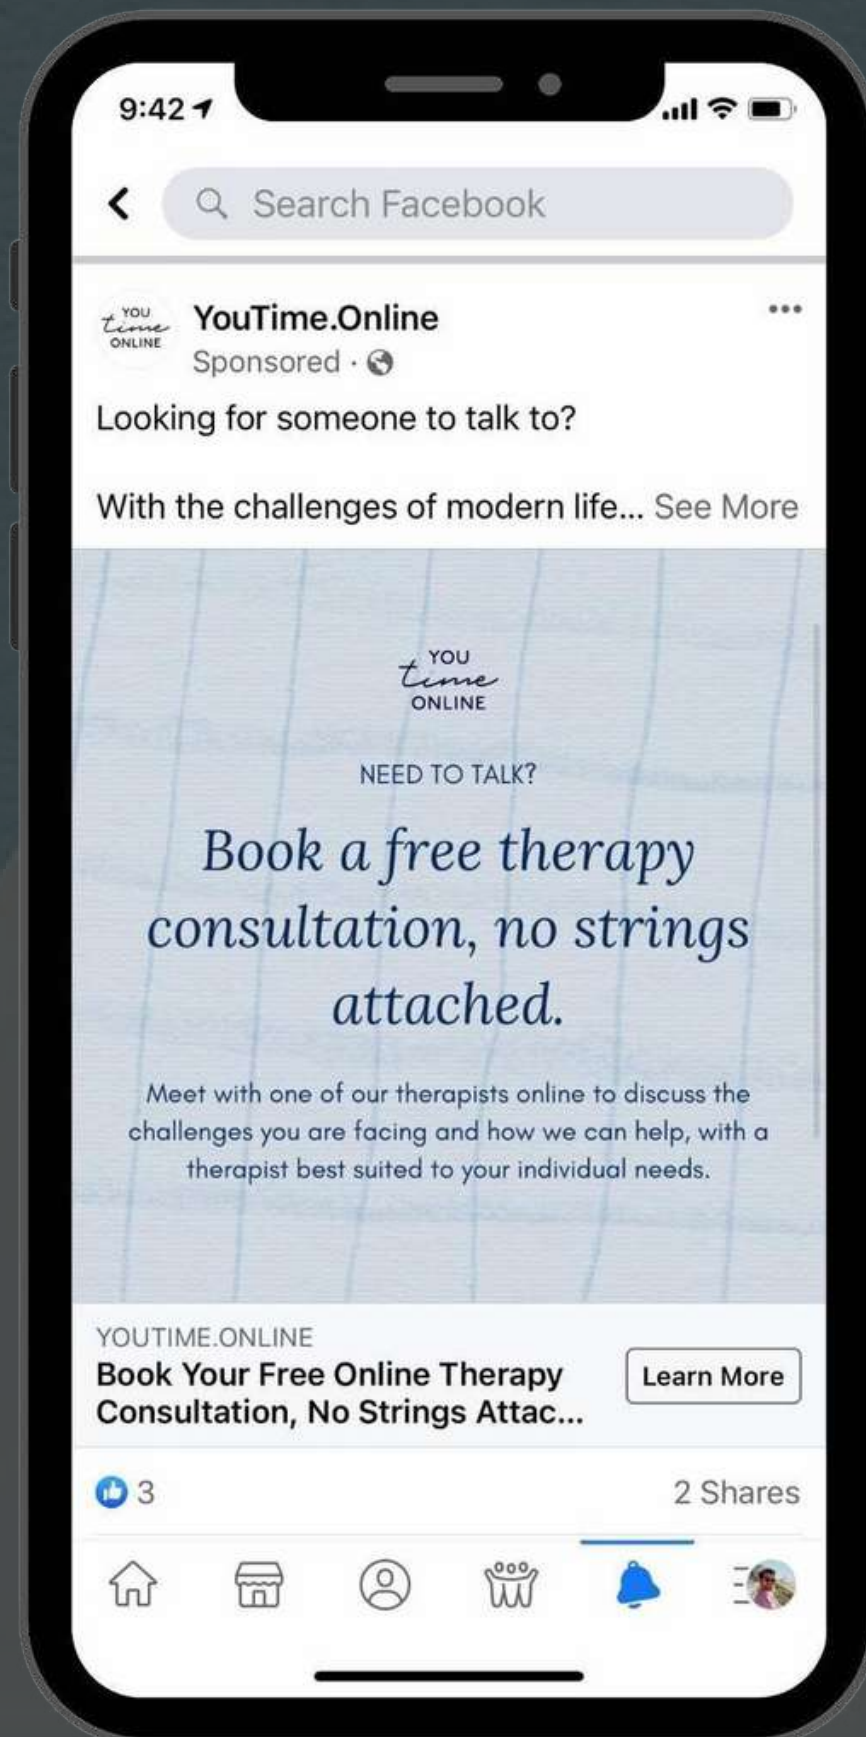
9:42

Search Facebook

YOU time ONLINE

YouTime.Online

Sponsored ·

Looking for someone to talk to?

With the challenges of modern life... See More

YOU time ONLINE

NEED TO TALK?

Book a free therapy consultation, no strings attached.

Meet with one of our therapists online to discuss the challenges you are facing and how we can help, with a therapist best suited to your individual needs.

YOUTIME.ONLINE

Book Your Free Online Therapy Consultation, No Strings Attac...

Learn More

3

2 Shares